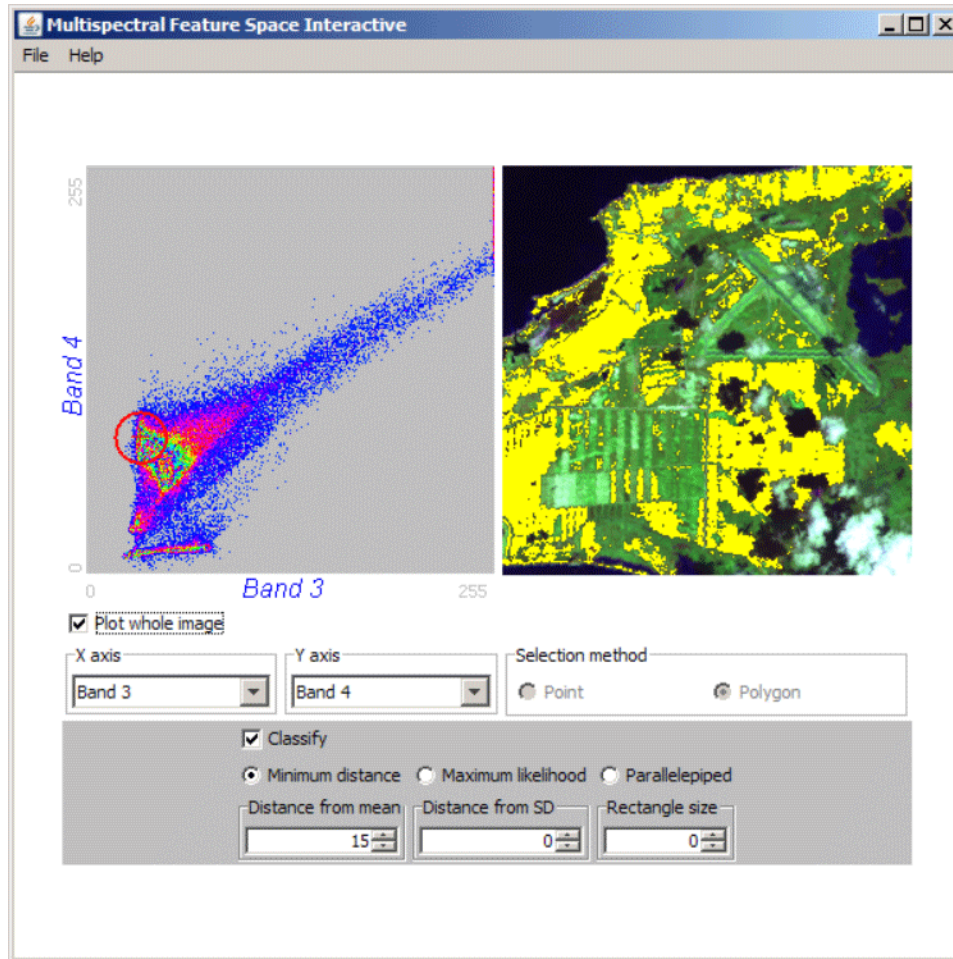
Multispectral Feature Space Interactive

File Help

255

Band 4

0

0

Band 3

255

Plot whole image

X axis

Band 3

Y axis

Band 4

Selection method

Point

Polygon

Classify

Minimum distance

Maximum likelihood

Parallelepiped

Distance from mean

15

Distance from SD

0

Rectangle size

0